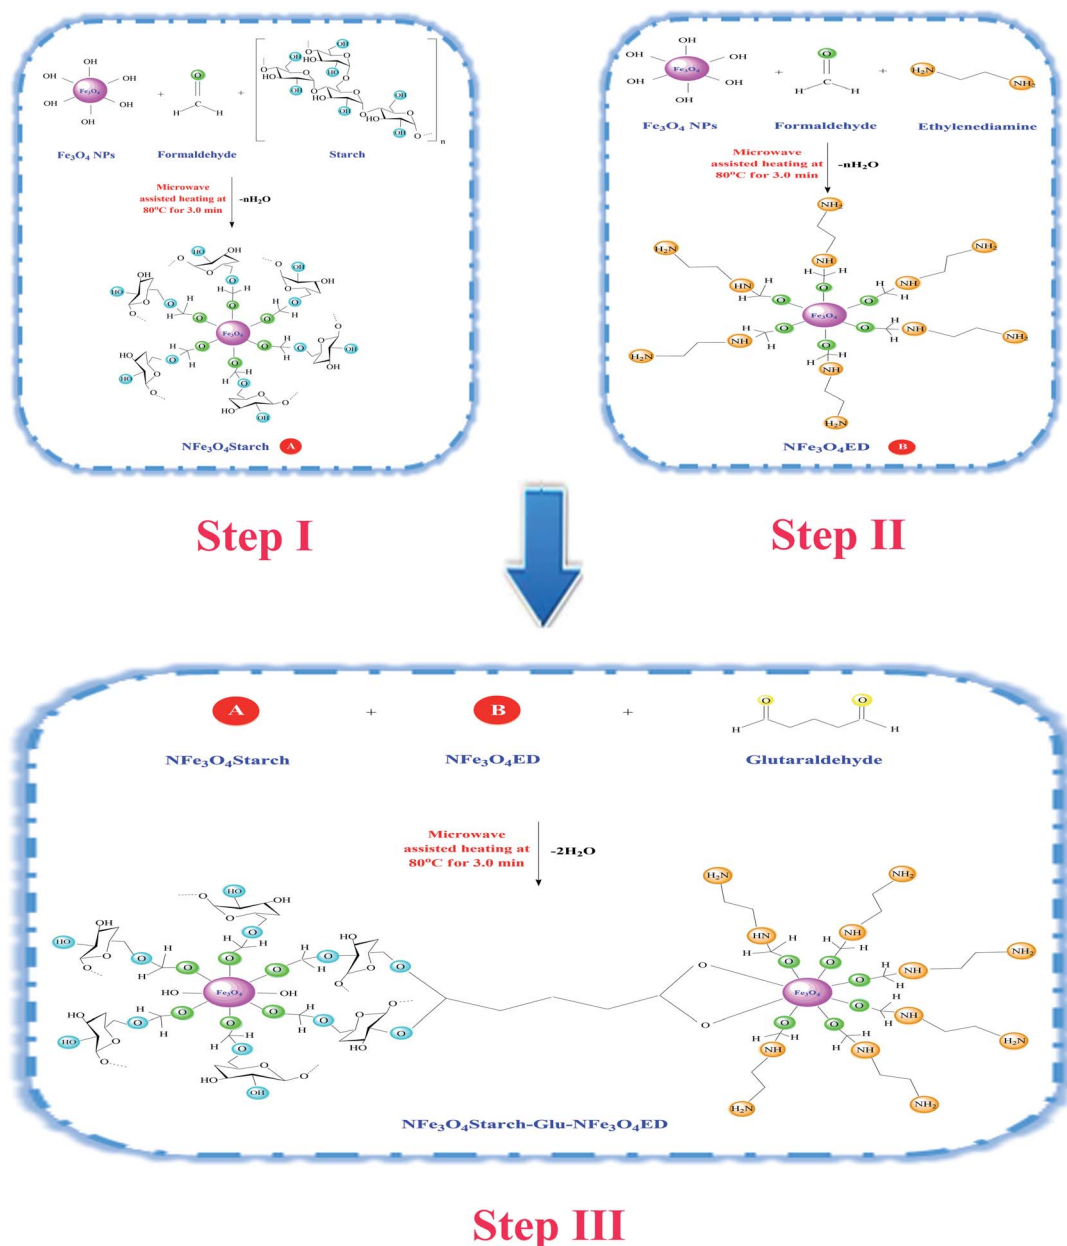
$Fe_3O_4$ NPs

Formaldehyde

Starch

Microwave assisted heating at 80ºC for 3.0 min

$-nH_2O$

$NFe_3O_4Starch$ A

$Fe_3O_4$ NPs

Formaldehyde

Ethylenediamine

Microwave assisted heating at 80ºC for 3.0 min

$-nH_2O$

$NFe_3O_4ED$ B

Step I

Step II

A

B

$NFe_3O_4Starch$

$NFe_3O_4ED$

Glutaraldehyde

Microwave assisted heating at 80ºC for 3.0 min

$-2H_2O$

$NFe_3O_4Starch-Glu-NFe_3O_4ED$

Step III